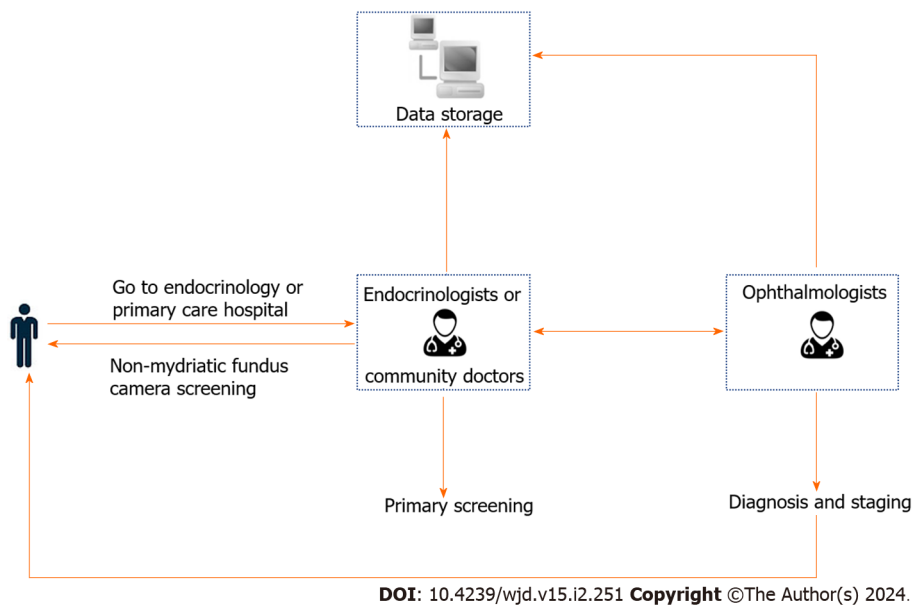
Data storage

Go to endocrinology or primary care hospital

Non-mydriatic fundus camera screening

Endocrinologists or community doctors

Ophthalmologists

Primary screening

Diagnosis and staging

DOI: 10.4239/wjd.v15.i2.251 Copyright ©The Author(s) 2024.